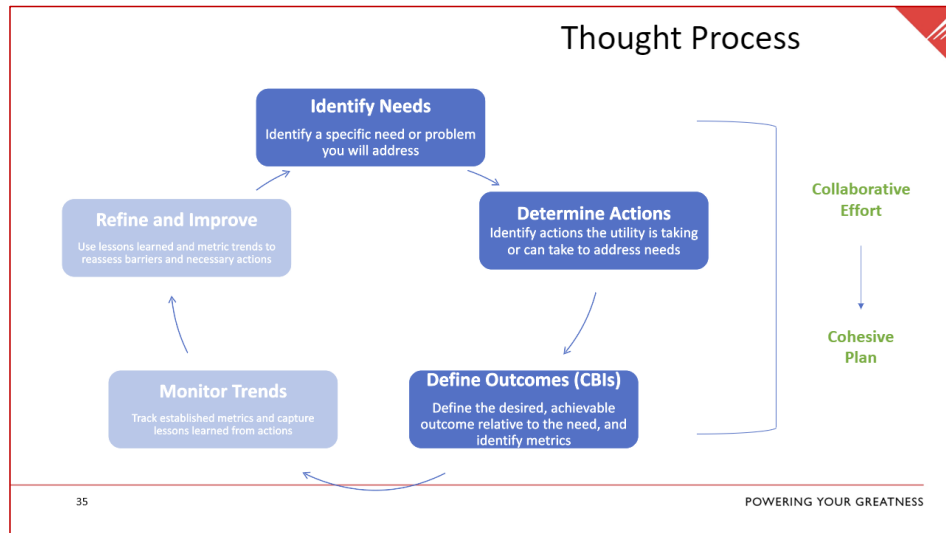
Thought Process

Identify Needs
Identify a specific need or problem you will address

Determine Actions
Identify actions the utility is taking or can take to address needs

Define Outcomes (CBIs)
Define the desired, achievable outcome relative to the need, and identify metrics

Monitor Trends
Track established metrics and capture lessons learned from actions

Refine and Improve
Use lessons learned and metric trends to reassess barriers and necessary actions

Collaborative Effort

Cohesive Plan

35

POWERING YOUR GREATNESS